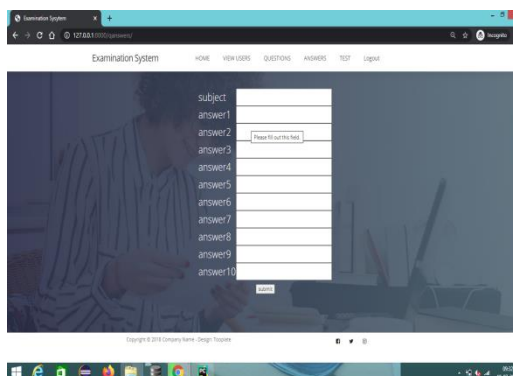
Examination System

127.0.0.1:8000/ganswers/

Incognito

Examination System HOME VIEW USERS QUESTIONS ANSWERS TEST Logout

subject
answer1
answer2 Please fill out this field.
answer3
answer4
answer5
answer6
answer7
answer8
answer9
answer10

submit

Copyright © 2018 Company Name - Design: Tooplate